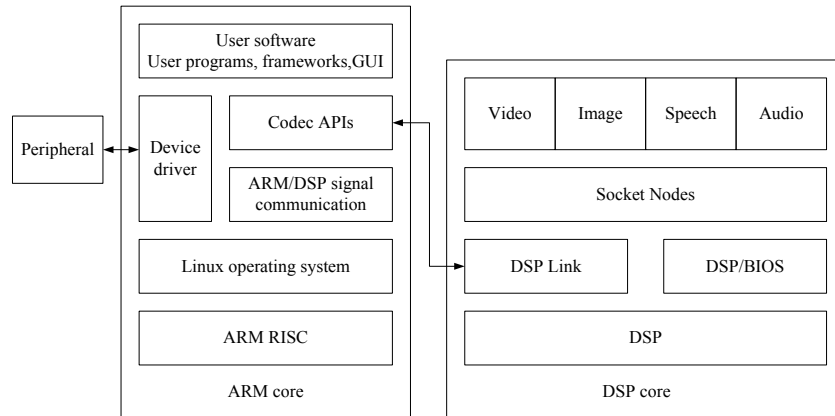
User software
User programs, frameworks,GUI

Peripheral

Device driver

Codec APIs

ARM/DSP signal communication

Linux operating system

ARM RISC

ARM core

Video

Image

Speech

Audio

Socket Nodes

DSP Link

DSP/BIOS

DSP

DSP core